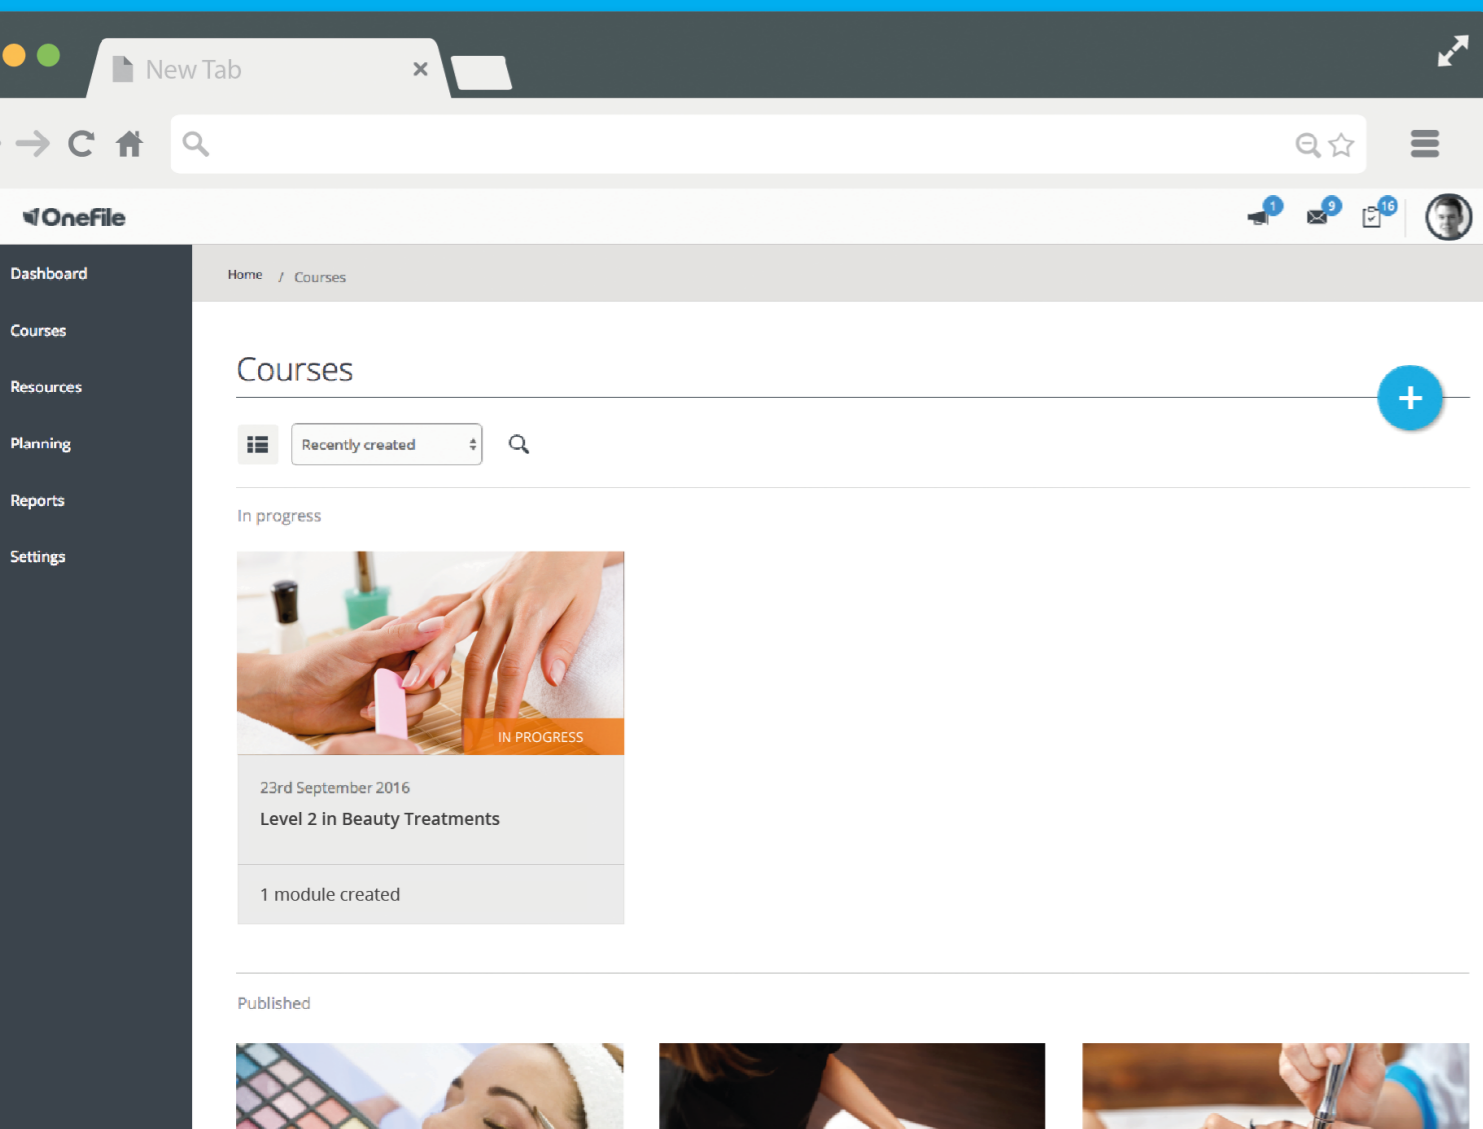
New Tab ×

OneFile

1 9 16

Dashboard
Courses
Resources
Planning
Reports
Settings

Home / Courses

Courses

+

Recently created

In progress

IN PROGRESS

23rd September 2016
Level 2 in Beauty Treatments

1 module created

Published